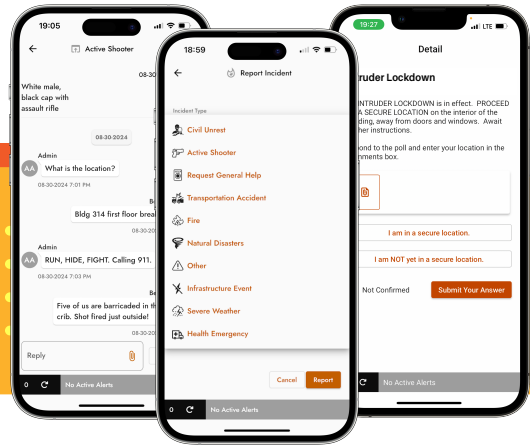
19:05

Active Shooter

08-30

White male, black cap with assault rifle

08-30-2024

Admin

AA

What is the location?

08-30-2024 7:01 PM

Bl

Bldg 314 first floor brea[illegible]

08-30-2024

Admin

AA

RUN, HIDE, FIGHT. Calling 911.

08-30-2024

Be

Five of us are barricaded in the crib. Shot fired just outside!

08-30-2024

Reply

0

No Active Alerts

18:59

Report Incident

Incident Type

Civil Unrest

Active Shooter

Request General Help

Transportation Accident

Fire

Natural Disasters

Other

Infrastructure Event

Severe Weather

Health Emergency

Cancel

Report

0

No Active Alerts

19:27

LTE

Detail

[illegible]TRUDER Lockdown

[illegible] INTRUDER LOCKDOWN is in effect. PROCEED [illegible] A SECURE LOCATION on the interior of the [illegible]ding, away from doors and windows. Await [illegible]ther instructions.

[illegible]pond to the poll and enter your location in the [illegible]mments box.

I am in a secure location.

I am NOT yet in a secure location.

Not Confirmed

Submit Your Answer

0

No Active Alerts